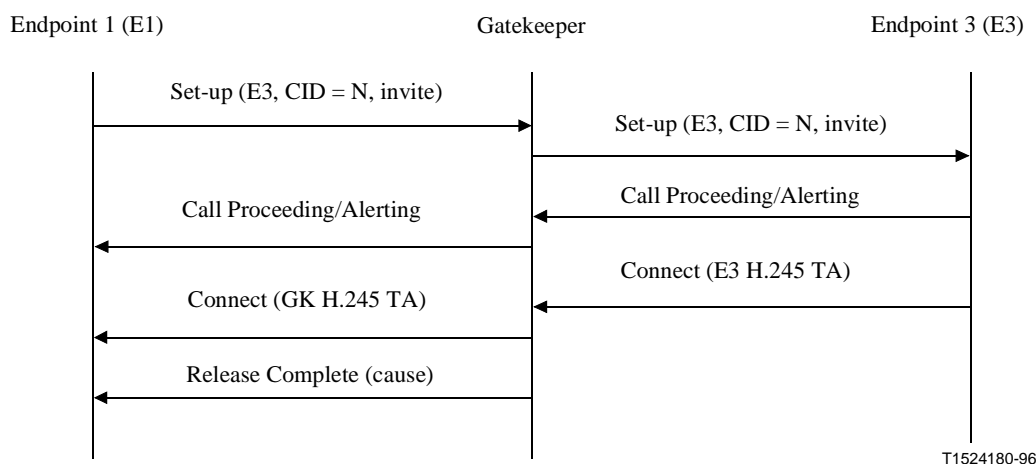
Endpoint 1 (E1)

Gatekeeper

Endpoint 3 (E3)

Set-up (E3, CID = N, invite)

Set-up (E3, CID = N, invite)

Call Proceeding/Alerting

Call Proceeding/Alerting

Connect (E3 H.245 TA)

Connect (GK H.245 TA)

Release Complete (cause)

T1524180-96